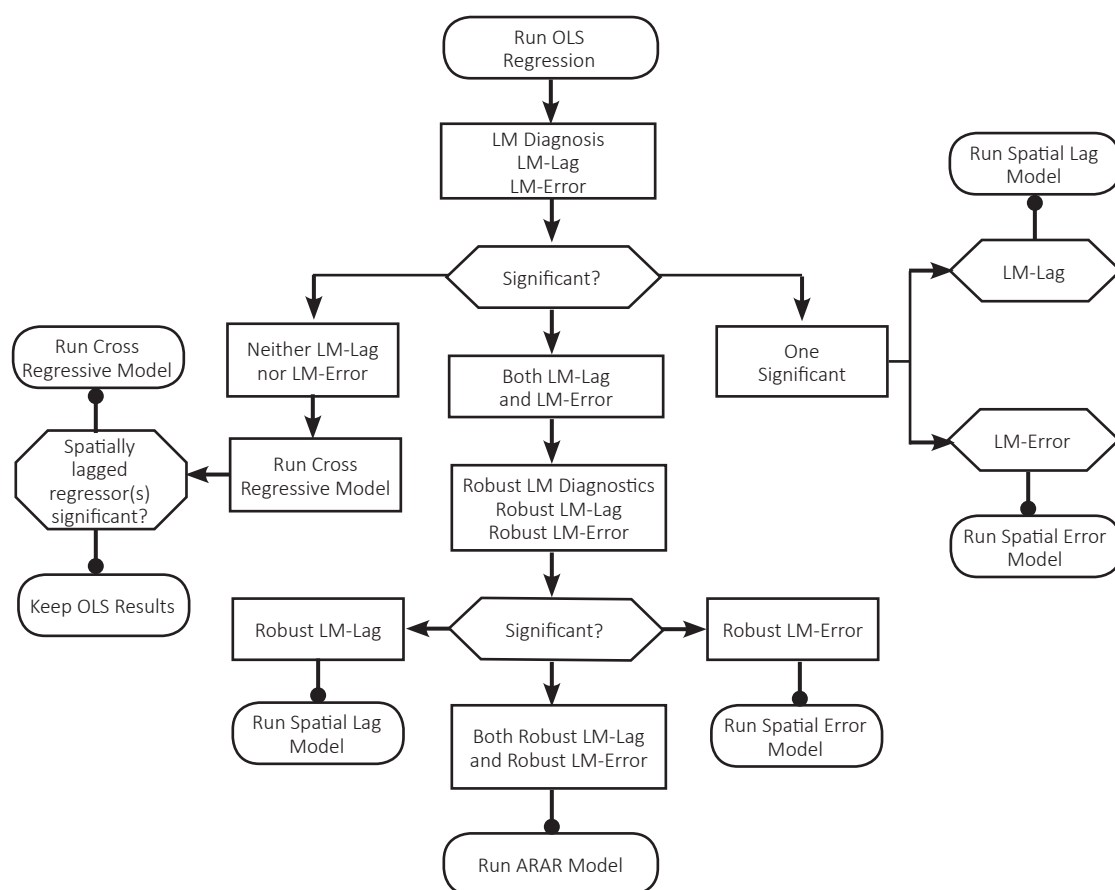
Run OLS Regression

LM Diagnosis
LM-Lag
LM-Error

Significant?

Neither LM-Lag nor LM-Error

Both LM-Lag and LM-Error

One Significant

Run Spatial Lag Model

LM-Lag

LM-Error

Run Spatial Error Model

Run Cross Regressive Model

Spatially lagged regressor(s) significant?

Run Cross Regressive Model

Keep OLS Results

Robust LM Diagnostics
Robust LM-Lag
Robust LM-Error

Robust LM-Lag

Significant?

Robust LM-Error

Run Spatial Lag Model

Both Robust LM-Lag and Robust LM-Error

Run Spatial Error Model

Run ARAR Model